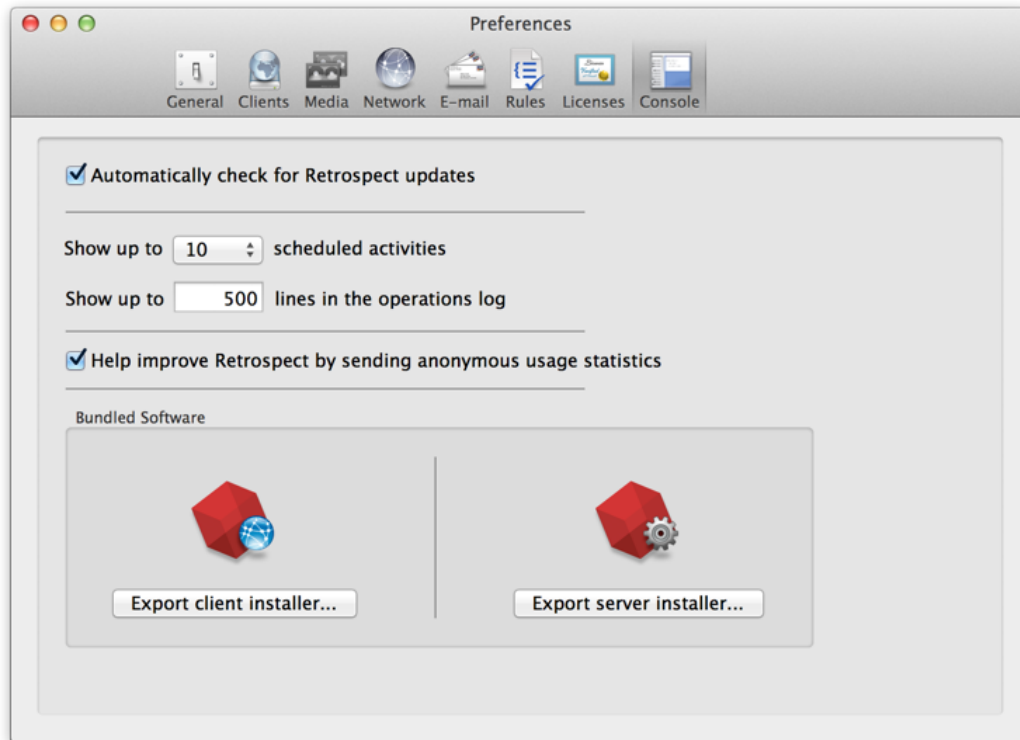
Preferences

General Clients Media Network E-mail Rules Licenses Console

Automatically check for Retrospect updates

Show up to 10 scheduled activities

Show up to 500 lines in the operations log

Help improve Retrospect by sending anonymous usage statistics

Bundled Software

Export client installer...

Export server installer...